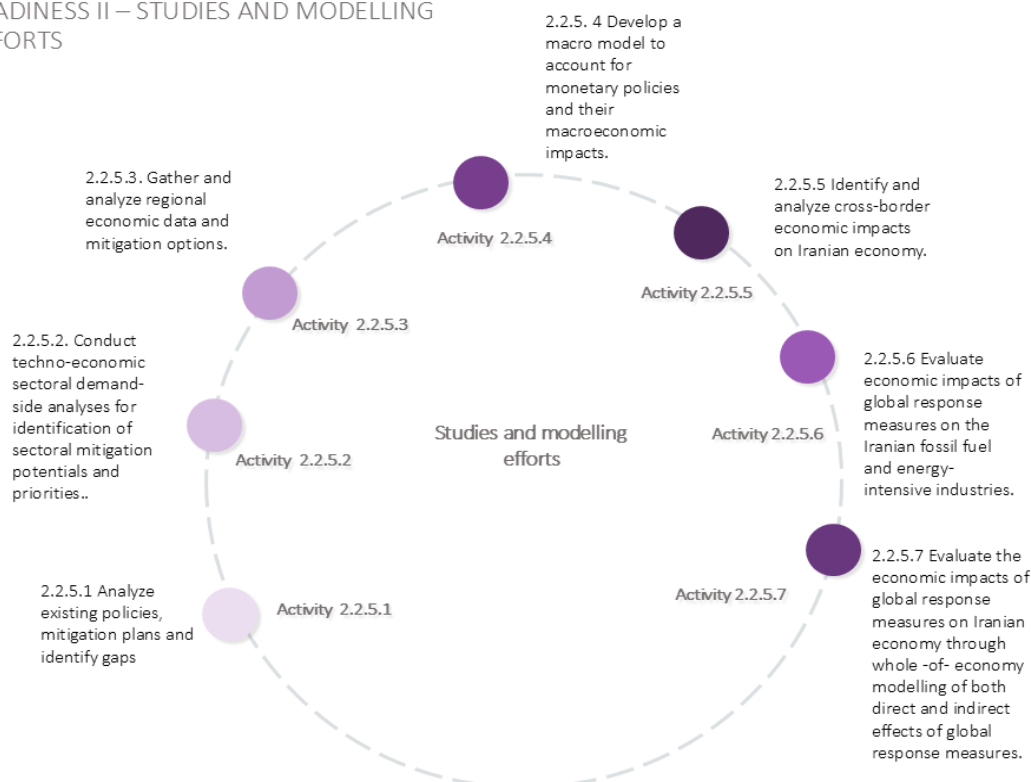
ADINESS II – STUDIES AND MODELLING
FORTS

2.2.5. 4 Develop a macro model to account for monetary policies and their macroeconomic impacts.

2.2.5.3. Gather and analyze regional economic data and mitigation options.

Activity 2.2.5.4

2.2.5.5 Identify and analyze cross-border economic impacts on Iranian economy.

Activity 2.2.5.5

Activity 2.2.5.3

2.2.5.2. Conduct techno-economic sectoral demand-side analyses for identification of sectoral mitigation potentials and priorities..

2.2.5.6 Evaluate economic impacts of global response measures on the Iranian fossil fuel and energy-intensive industries.

Studies and modelling efforts

Activity 2.2.5.6

Activity 2.2.5.2

2.2.5.7 Evaluate the economic impacts of global response measures on Iranian economy through whole -of- economy modelling of both direct and indirect effects of global response measures.

2.2.5.1 Analyze existing policies, mitigation plans and identify gaps

Activity 2.2.5.1

Activity 2.2.5.7